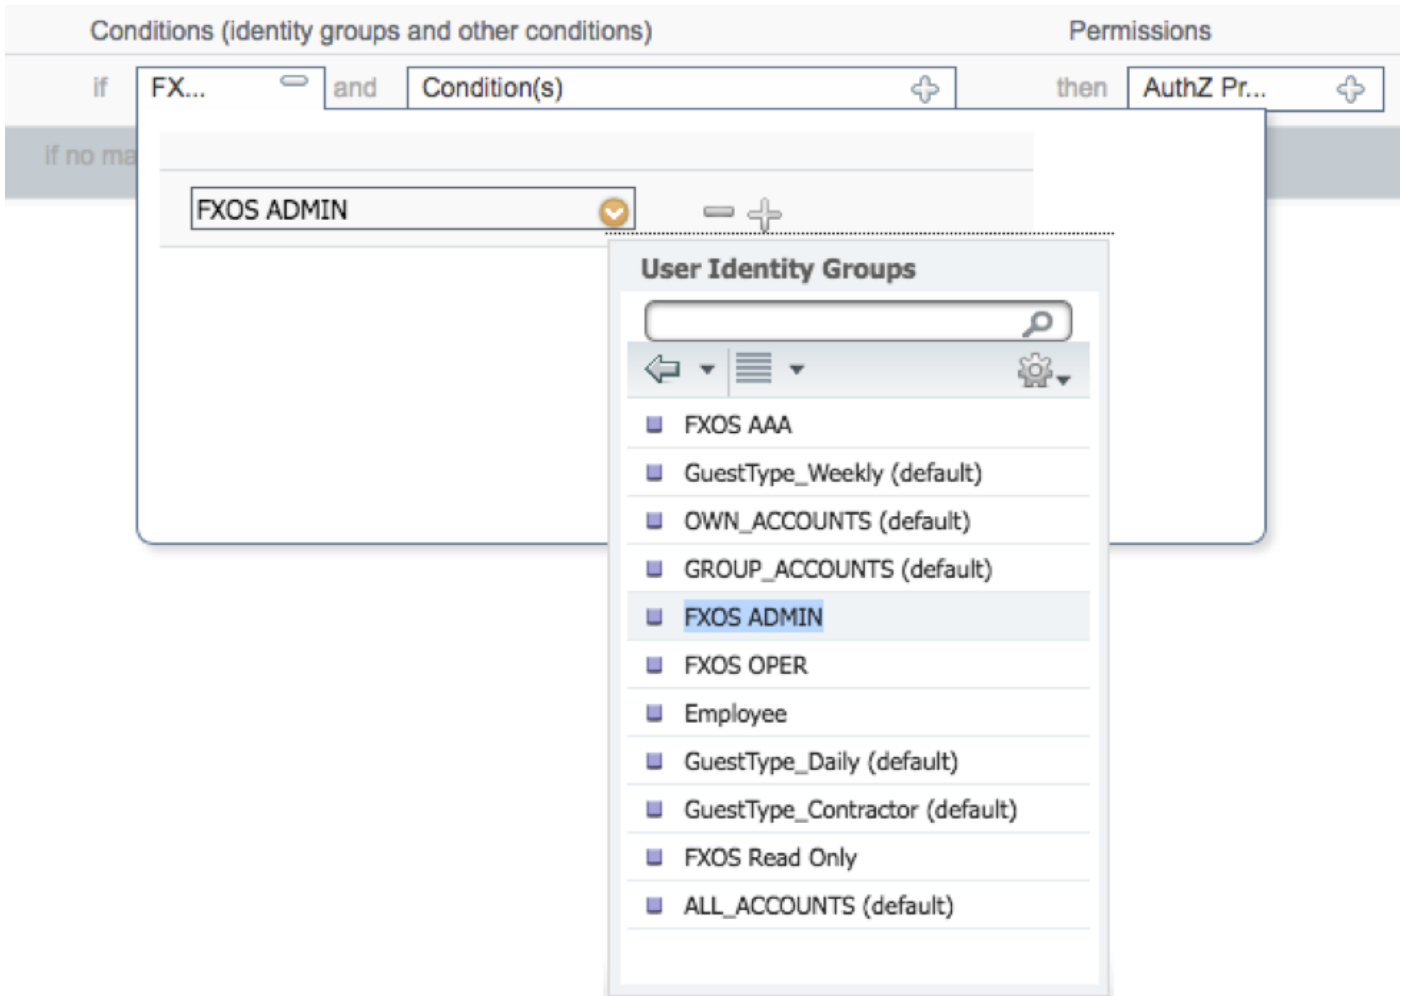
Conditions (identity groups and other conditions) Permissions

if FX... and Condition(s) then AuthZ Pr...

if no ma

FXOS ADMIN

User Identity Groups

FXOS AAA
GuestType_Weekly (default)
OWN_ACCOUNTS (default)
GROUP_ACCOUNTS (default)
FXOS ADMIN
FXOS OPER
Employee
GuestType_Daily (default)
GuestType_Contractor (default)
FXOS Read Only
ALL_ACCOUNTS (default)